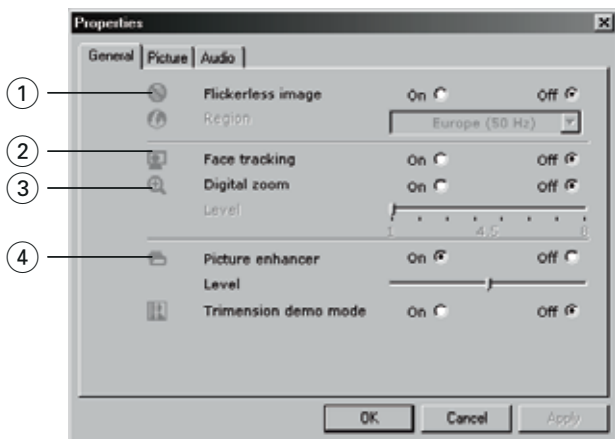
Properties

General | Picture | Audio

1
Flickerless image On Off
Region Europe (50 Hz)

2
Face tracking On Off

3
Digital zoom On Off
Level
1 4.5 8

4
Picture enhancer On Off
Level
Trimension demo mode On Off

OK Cancel Apply